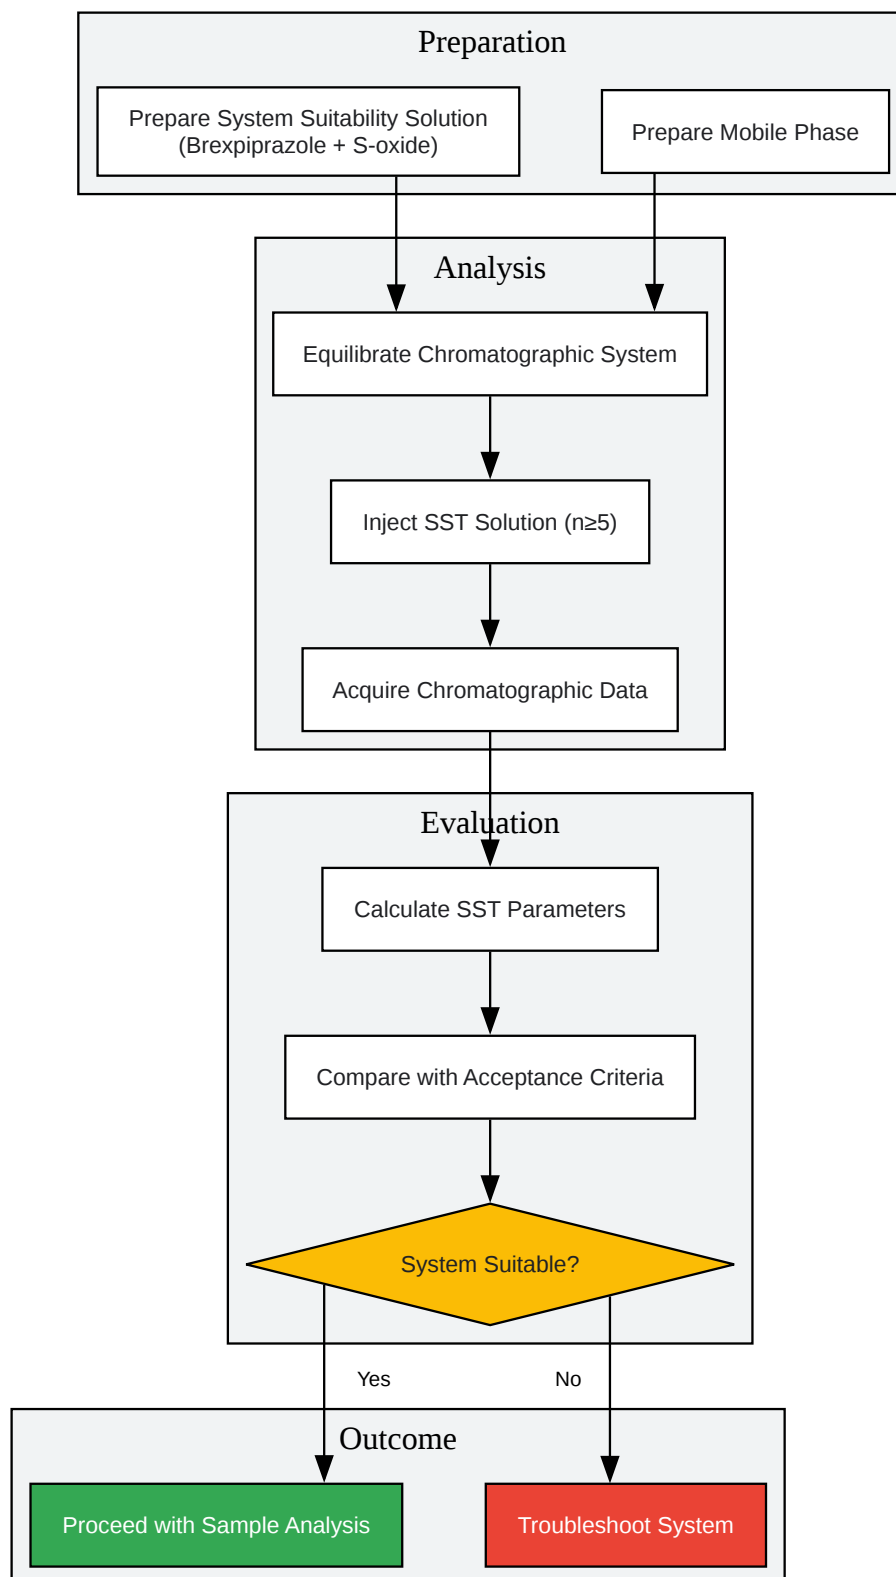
Preparation

Prepare System Suitability Solution (Brexpiprazole + S-oxide)

Prepare Mobile Phase

Analysis

Equilibrate Chromatographic System

Inject SST Solution (n≥5)

Acquire Chromatographic Data

Evaluation

Calculate SST Parameters

Compare with Acceptance Criteria

System Suitable?

Yes

No

Outcome

Proceed with Sample Analysis

Troubleshoot System